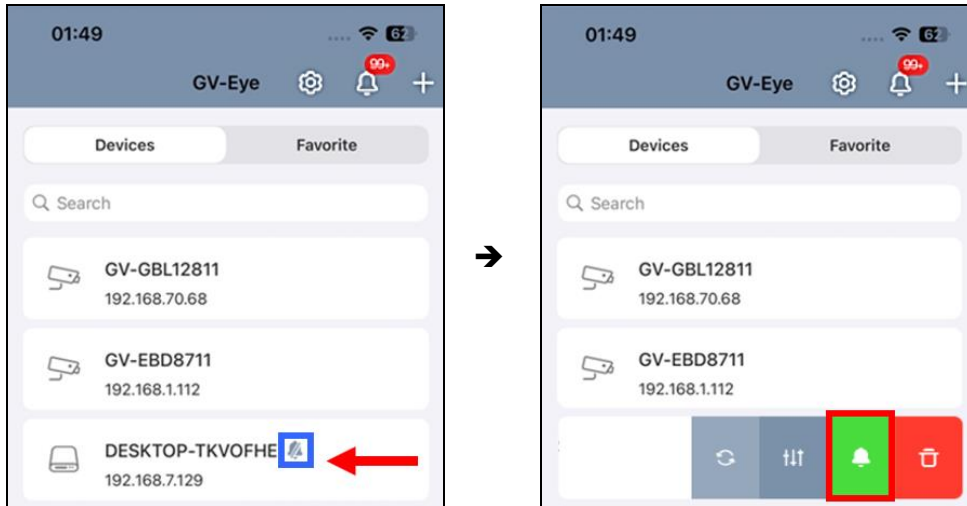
01:49

62

GV-Eye

99+

Devices

Favorite

Search

GV-GBL12811
192.168.70.68

GV-EBD8711
192.168.1.112

DESKTOP-TKVOFHE
192.168.7.129

01:49

62

GV-Eye

99+

Devices

Favorite

Search

GV-GBL12811
192.168.70.68

GV-EBD8711
192.168.1.112